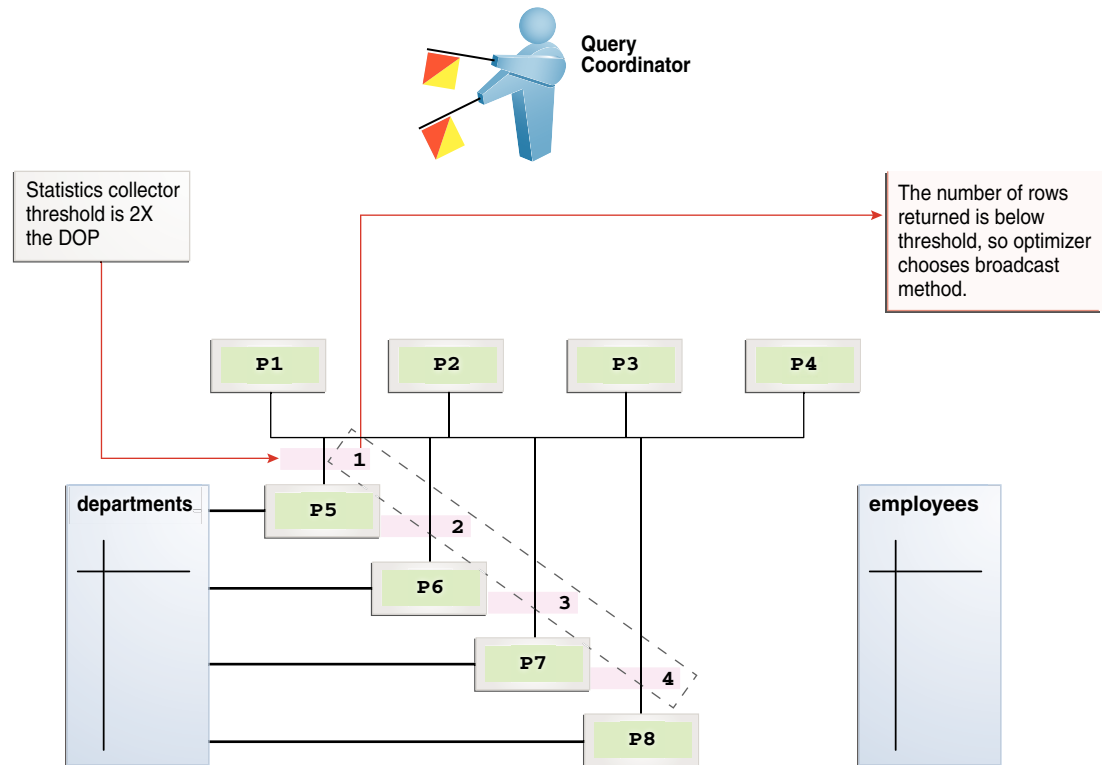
Query Coordinator

Statistics collector threshold is 2X the DOP

The number of rows returned is below threshold, so optimizer chooses broadcast method.

P1

P2

P3

P4

1

departments

P5

2

P6

3

P7

4

P8

employees